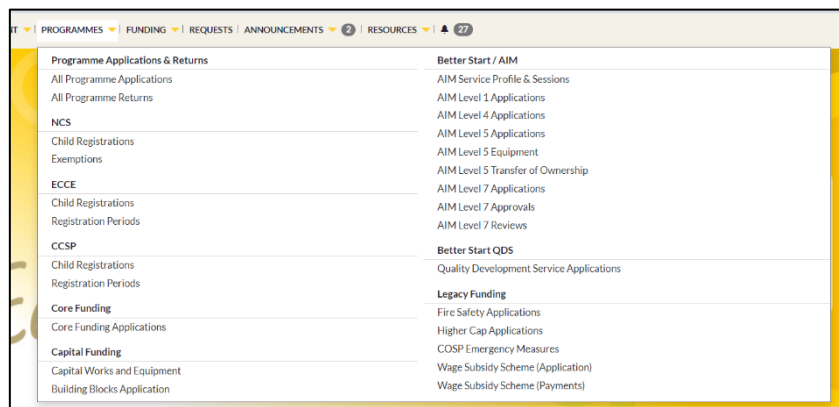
IT | PROGRAMMES | FUNDING | REQUESTS | ANNOUNCEMENTS 2 | RESOURCES | 27

Programme Applications & Returns
All Programme Applications
All Programme Returns

NCS
Child Registrations
Exemptions

ECCE
Child Registrations
Registration Periods

CCSP
Child Registrations
Registration Periods

Core Funding
Core Funding Applications

Capital Funding
Capital Works and Equipment
Building Blocks Application

Better Start / AIM
AIM Service Profile & Sessions
AIM Level 1 Applications
AIM Level 4 Applications
AIM Level 5 Applications
AIM Level 5 Equipment
AIM Level 5 Transfer of Ownership
AIM Level 7 Applications
AIM Level 7 Approvals
AIM Level 7 Reviews

Better Start QDS
Quality Development Service Applications

Legacy Funding
Fire Safety Applications
Higher Cap Applications
COSP Emergency Measures
Wage Subsidy Scheme (Application)
Wage Subsidy Scheme (Payments)